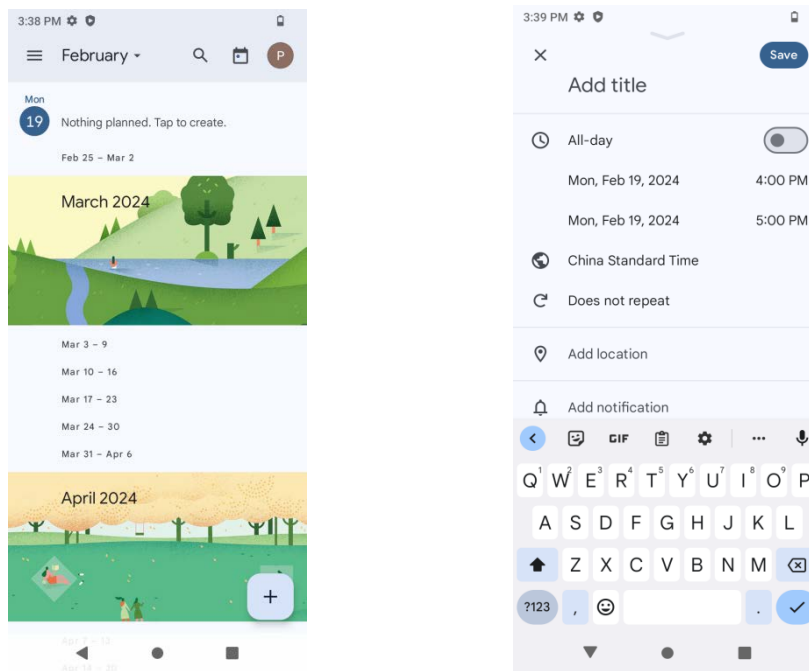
3:38 PM

February

P

Mon
19
Nothing planned. Tap to create.

Feb 25 – Mar 2

March 2024

Mar 3 – 9

Mar 10 – 16

Mar 17 – 23

Mar 24 – 30

Mar 31 – Apr 6

April 2024

+

Apr 7 – 13

Apr 14 – 20

3:39 PM

Save

Add title

All-day

Mon, Feb 19, 2024 4:00 PM

Mon, Feb 19, 2024 5:00 PM

China Standard Time

Does not repeat

Add location

Add notification

GIF

Q W E R T Y U I O P
1 2 3 4 5 6 7 8 9

A S D F G H J K L

Z X C V B N M

?123 , .